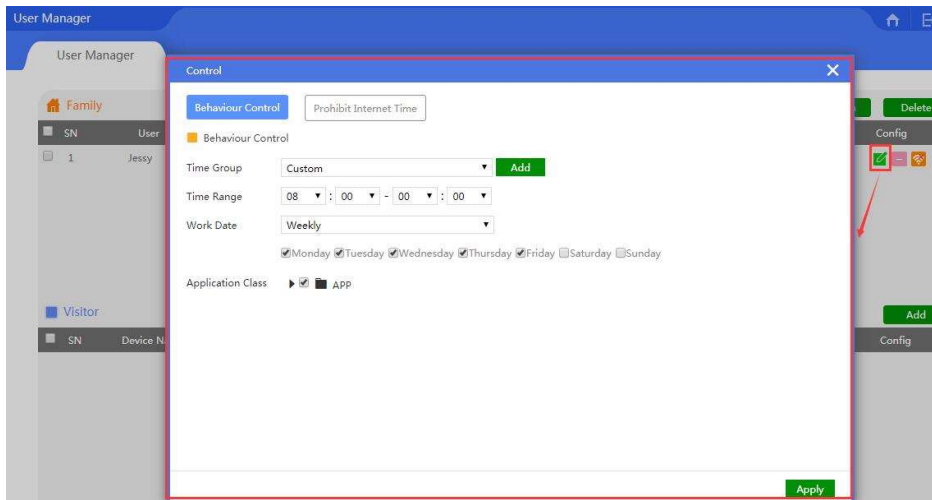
User Manager

User Manager

Family

SN User

1 Jessy

Visitor

SN Device N

Delete

Config

Add

Config

Control

Behaviour Control | Prohibit Internet Time

Behaviour Control

Time Group: Custom | Add

Time Range: 08 : 00 - 00 : 00

Work Date: Weekly

☑Monday ☑Tuesday ☑Wednesday ☑Thursday ☑Friday ☐Saturday ☐Sunday

Application Class: APP

Apply